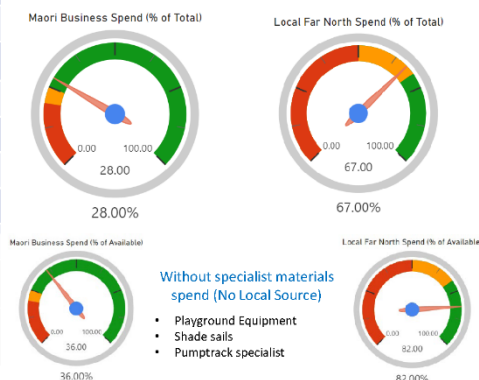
Maori Business Spend (% of Total)

0.00

100.00

28.00

28.00%

Local Far North Spend (% of Total)

0.00

100.00

67.00

67.00%

Maori Business Spend (% of Available)

0.00

100.00

36.00

36.00%

Without specialist materials spend (No Local Source)

- Playground Equipment
- Shade sails
- Pumptrack specialist

Local Far North Spend (% of Available

0.00

100.00

82.00

82.00%